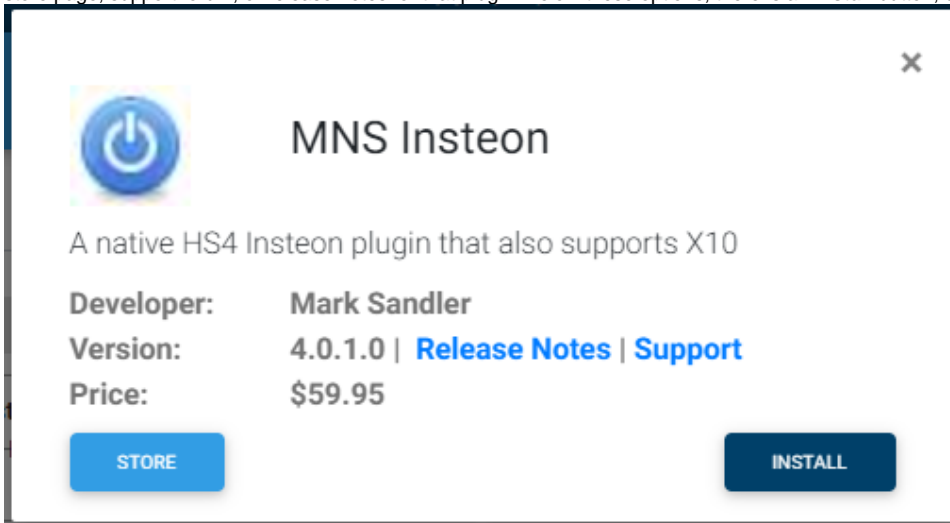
×

MNS Insteon

A native HS4 Insteon plugin that also supports X10

| | |
|---|---|
| Developer: | Mark Sandler |
| Version: | 4.0.1.0 \| Release Notes \| Support |
| Price: | $59.95 |

STORE

INSTALL